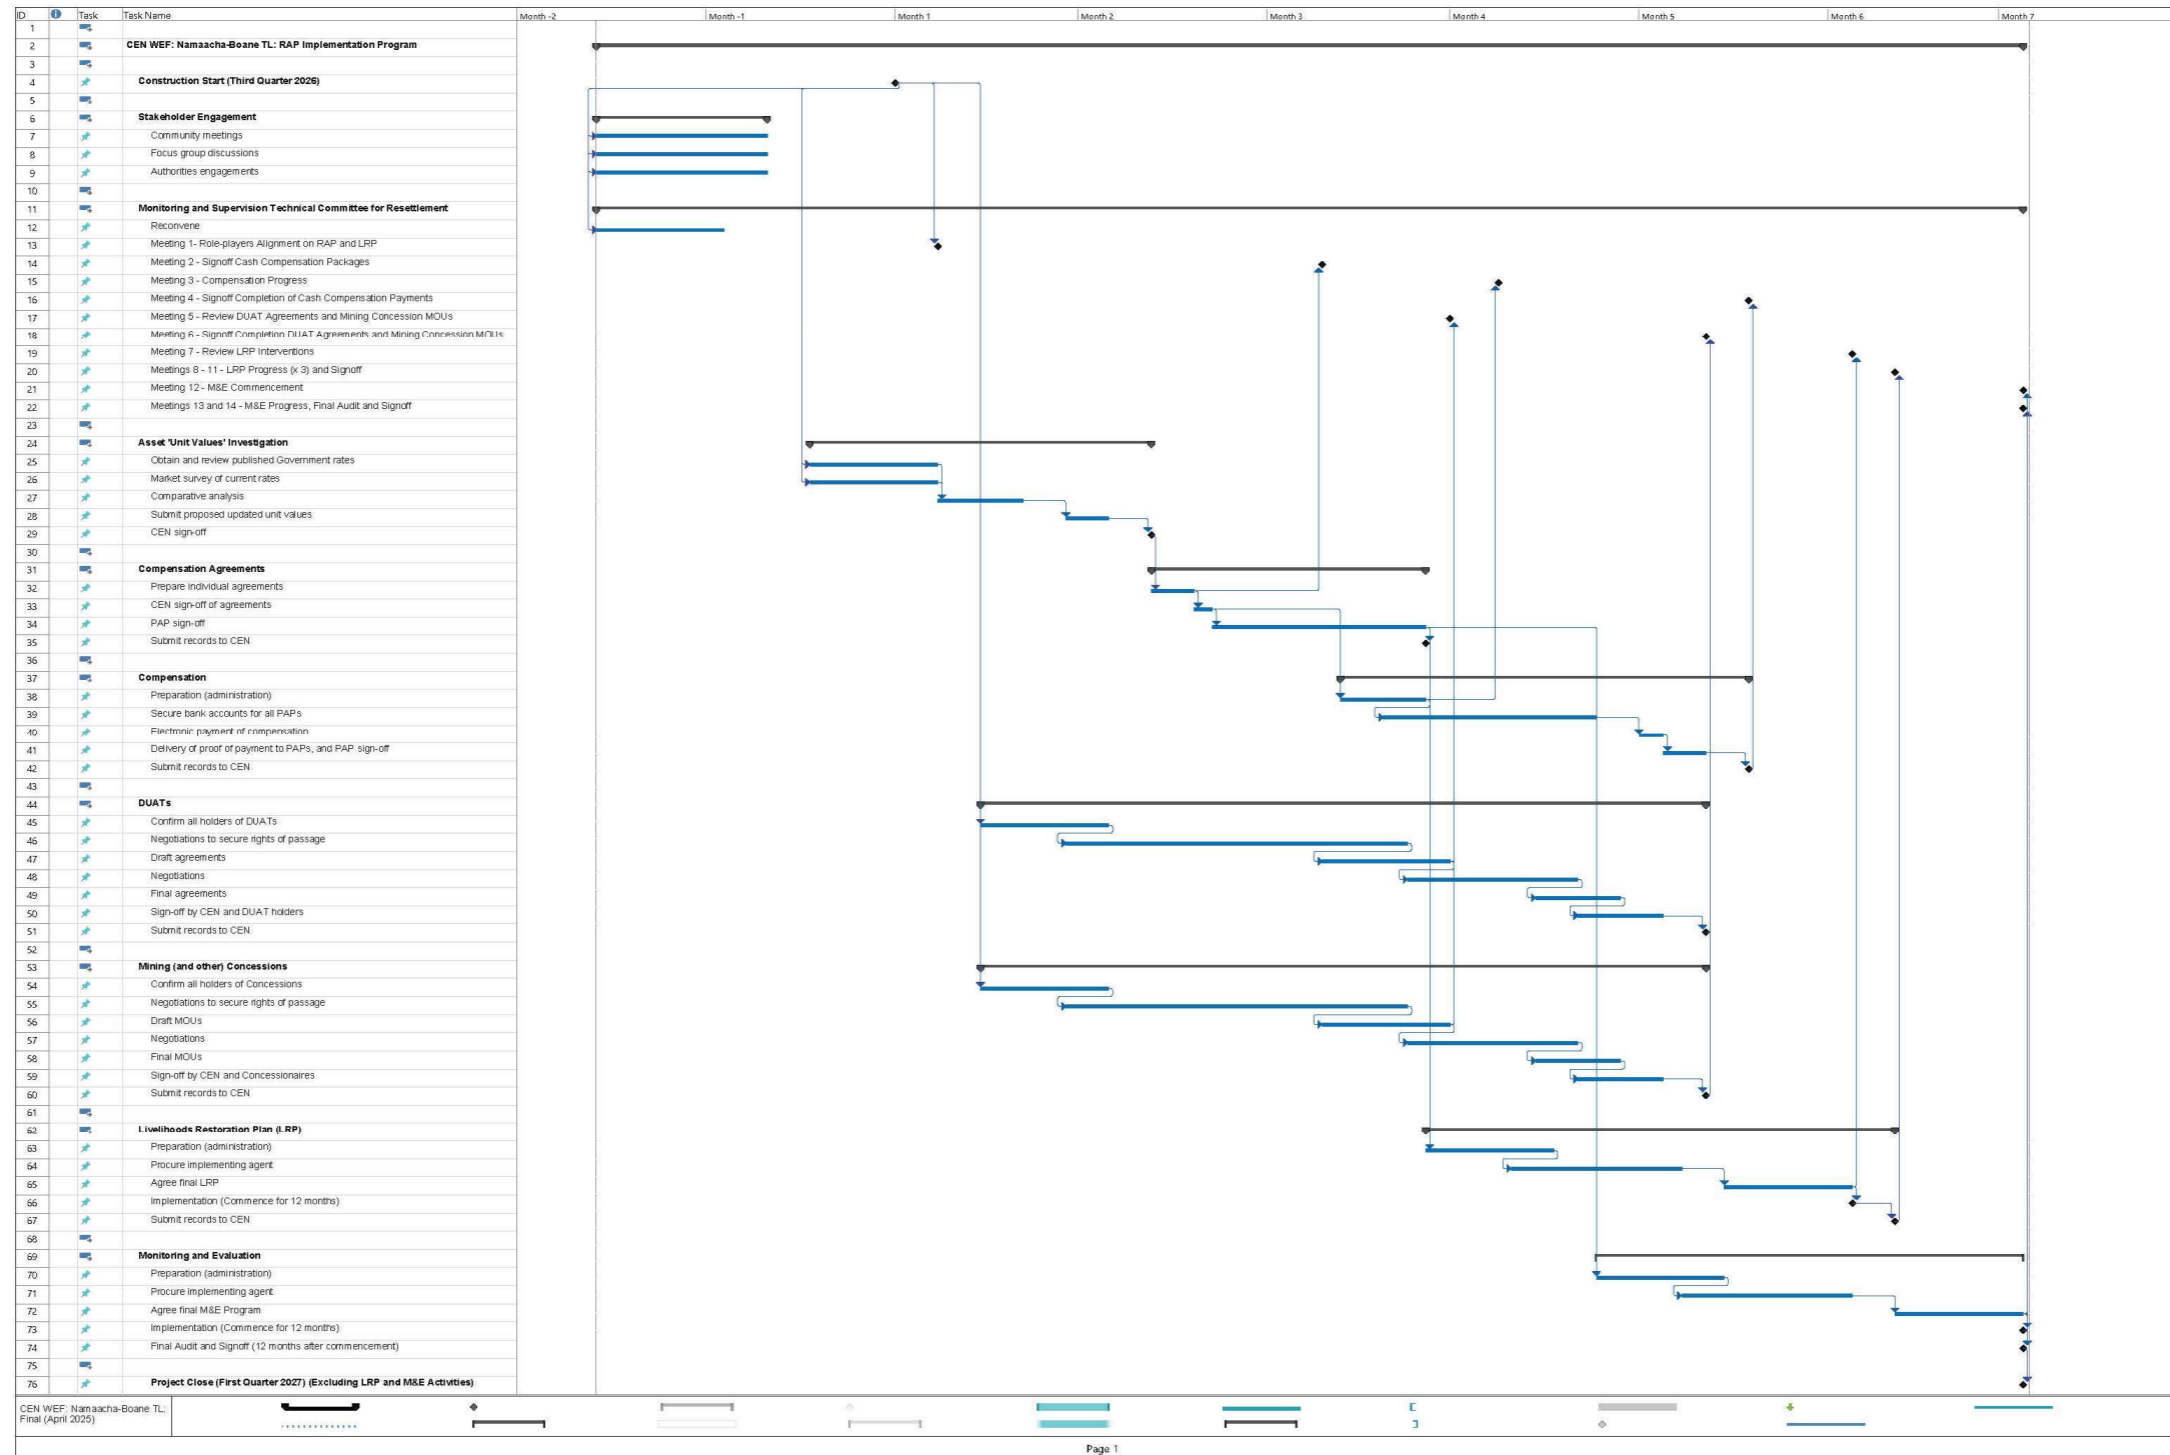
| ID | Task | Task Name |
|---|---|---|
| 1 | | |
| 2 | | CEN WEF: Namaacha-Boane TL: RAP Implementation Program |
| 3 | | |
| 4 | | Construction Start (Third Quarter 2026) |
| 5 | | |
| 6 | | Stakeholder Engagement |
| 7 | | Community meetings |
| 8 | | Focus group discussions |
| 9 | | Authorities engagements |
| 10 | | |
| 11 | | Monitoring and Supervision Technical Committee for Resettlement |
| 12 | | Reconvene |
| 13 | | Meeting 1- Role-players Alignment on RAP and LRP |
| 14 | | Meeting 2 - Signoff Cash Compensation Packages |
| 15 | | Meeting 3 - Compensation Progress |
| 16 | | Meeting 4 - Signoff Completion of Cash Compensation Payments |
| 17 | | Meeting 5 - Review DUAT Agreements and Mining Concession MOUs |
| 18 | | Meeting 6 - Signoff Completion DUAT Agreements and Mining Concession MOUs |
| 19 | | Meeting 7 - Review LRP Interventions |
| 20 | | Meetings 8 - 11 - LRP Progress (x 3) and Signoff |
| 21 | | Meeting 12 - M&E Commencement |
| 22 | | Meetings 13 and 14 - M&E Progress, Final Audit and Signoff |
| 23 | | |
| 24 | | Asset 'Unit Values' Investigation |
| 25 | | Obtain and review published Government rates |
| 26 | | Market survey of current rates |
| 27 | | Comparative analysis |
| 28 | | Submit proposed updated unit values |
| 29 | | CEN sign-off |
| 30 | | |
| 31 | | Compensation Agreements |
| 32 | | Prepare individual agreements |
| 33 | | CEN sign-off of agreements |
| 34 | | PAP sign-off |
| 35 | | Submit records to CEN |
| 36 | | |
| 37 | | Compensation |
| 38 | | Preparation (administration) |
| 39 | | Secure bank accounts for all PAPs |
| 40 | | Electronic payment of compensation |
| 41 | | Delivery of proof of payment to PAPs, and PAP sign-off |
| 42 | | Submit records to CEN |
| 43 | | |
| 44 | | DUATs |
| 45 | | Confirm all holders of DUATs |
| 46 | | Negotiations to secure rights of passage |
| 47 | | Draft agreements |
| 48 | | Negotiations |
| 49 | | Final agreements |
| 50 | | Sign-off by CEN and DUAT holders |
| 51 | | Submit records to CEN |
| 52 | | |
| 53 | | Mining (and other) Concessions |
| 54 | | Confirm all holders of Concessions |
| 55 | | Negotiations to secure rights of passage |
| 56 | | Draft MOUs |
| 57 | | Negotiations |
| 58 | | Final MOUs |
| 59 | | Sign-off by CEN and Concessionaires |
| 60 | | Submit records to CEN |
| 61 | | |
| 62 | | Livelihoods Restoration Plan (LRP) |
| 63 | | Preparation (administration) |
| 64 | | Procure implementing agent |
| 65 | | Agree final LRP |
| 66 | | Implementation (Commence for 12 months) |
| 67 | | Submit records to CEN |
| 68 | | |
| 69 | | Monitoring and Evaluation |
| 70 | | Preparation (administration) |
| 71 | | Procure implementing agent |
| 72 | | Agree final M&E Program |
| 73 | | Implementation (Commence for 12 months) |
| 74 | | Final Audit and Signoff (12 months after commencement) |
| 75 | | |
| 76 | | Project Close (First Quarter 2027) (Excluding LRP and M&E Activities) |

Month -2 Month -1 Month 1 Month 2 Month 3 Month 4 Month 5 Month 6 Month 7

CEN WEF: Namaacha-Boane TL: Final (April 2025)

Page 1